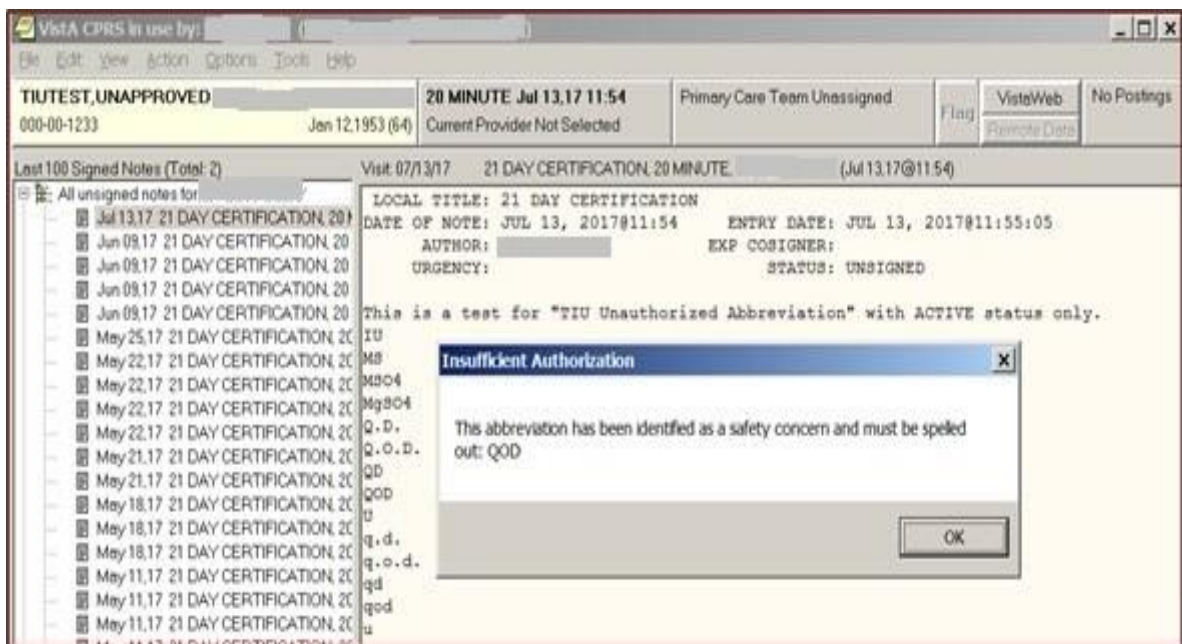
VistA CPRS in use by: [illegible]

File Edit View Action Options Tools Help

TIUTEST,UNAPPROVED
000-00-1233
Jan 12,1953 (64)

20 MINUTE Jul 13,17 11:54
Current Provider Not Selected

Primary Care Team Unassigned

Flag

VistaWeb
Remote Data

No Postings

Last 100 Signed Notes (Total: 2)

All unsigned notes for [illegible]
Jul 13,17 21 DAY CERTIFICATION, 20 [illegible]
Jun 09,17 21 DAY CERTIFICATION, 20
Jun 09,17 21 DAY CERTIFICATION, 20
Jun 09,17 21 DAY CERTIFICATION, 20
Jun 09,17 21 DAY CERTIFICATION, 20
May 25,17 21 DAY CERTIFICATION, 20
May 22,17 21 DAY CERTIFICATION, 20
May 22,17 21 DAY CERTIFICATION, 20
May 22,17 21 DAY CERTIFICATION, 20
May 22,17 21 DAY CERTIFICATION, 20
May 21,17 21 DAY CERTIFICATION, 20
May 21,17 21 DAY CERTIFICATION, 20
May 18,17 21 DAY CERTIFICATION, 20
May 18,17 21 DAY CERTIFICATION, 20
May 18,17 21 DAY CERTIFICATION, 20
May 11,17 21 DAY CERTIFICATION, 20
May 11,17 21 DAY CERTIFICATION, 20
May 11,17 21 DAY CERTIFICATION, 20

Visit: 07/13/17 21 DAY CERTIFICATION, 20 MINUTE, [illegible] (Jul 13,17@11:54)

LOCAL TITLE: 21 DAY CERTIFICATION
DATE OF NOTE: JUL 13, 2017@11:54 ENTRY DATE: JUL 13, 2017@11:55:05
AUTHOR: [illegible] EXP COSIGNER:
URGENCY: STATUS: UNSIGNED

This is a test for "TIU Unauthorized Abbreviation" with ACTIVE status only.
IU
MS
MSO4
MgSO4
Q.D.
Q.O.D.
QD
QOD
U
q.d.
q.o.d.
qd
qod
u

Insufficient Authorization

This abbreviation has been identified as a safety concern and must be spelled out: QOD

OK